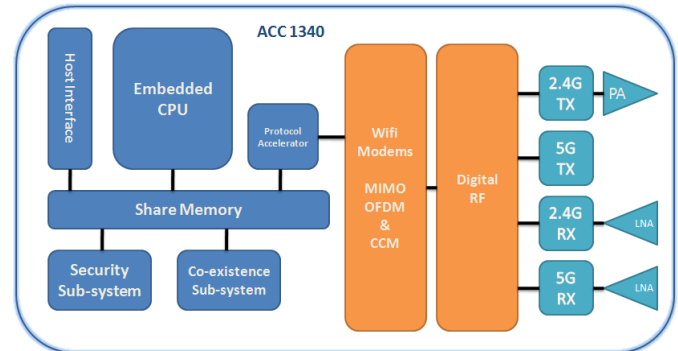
ACC 1340

Host Interface

Embedded CPU

Protocol Accelerator

Wifi Modems

MIMO OFDM & CCM

Digital RF

2.4G TX

PA

5G TX

2.4G RX

LNA

5G RX

LNA

Share Memory

Security Sub-system

Co-existence Sub-system